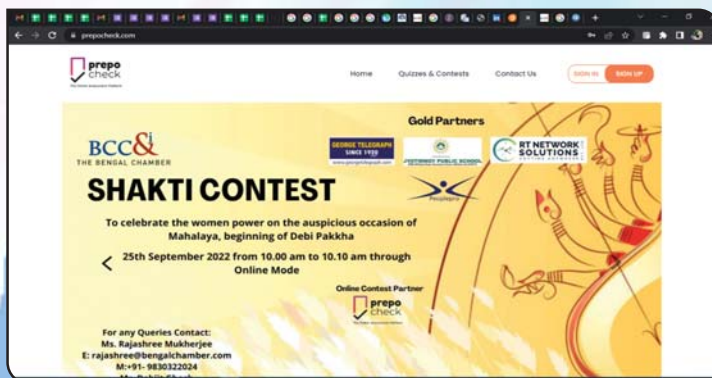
prepocheck.com

prepo check

Home Quizzes & Contests Contact Us SIGN IN SIGN UP

Gold Partners

BCC&I THE BENGAL CHAMBER

GEORGE TELEGRAPH SINCE 1920

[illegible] PUBLIC SCHOOL

RT NETWORK SOLUTIONS

SHAKTI CONTEST

To celebrate the women power on the auspicious occasion of Mahalaya, beginning of Debi Pakkha

25th September 2022 from 10.00 am to 10.10 am through Online Mode

Online Contest Partner

prepo check

For any Queries Contact:
Ms. Rajashree Mukherjee
E: rajashree@bengalchamber.com
M:+91- 9830322024
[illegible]